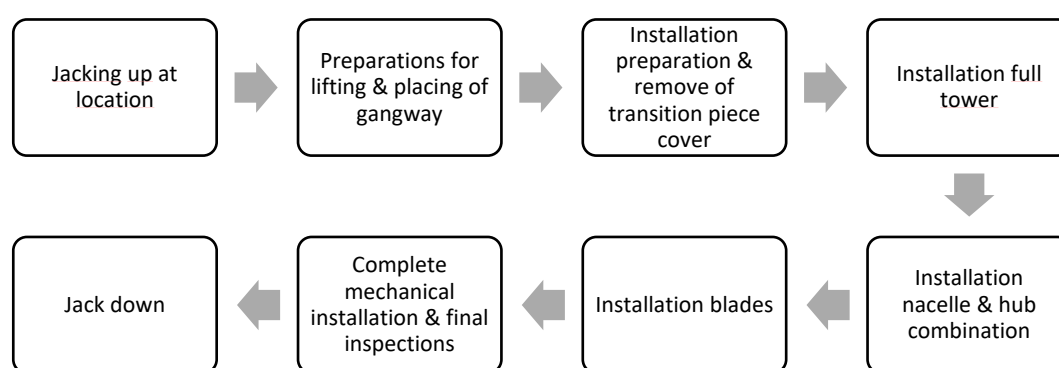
Jacking up at location

Preparations for lifting & placing of gangway

Installation preparation & remove of transition piece cover

Installation full tower

Installation nacelle & hub combination

Installation blades

Complete mechanical installation & final inspections

Jack down